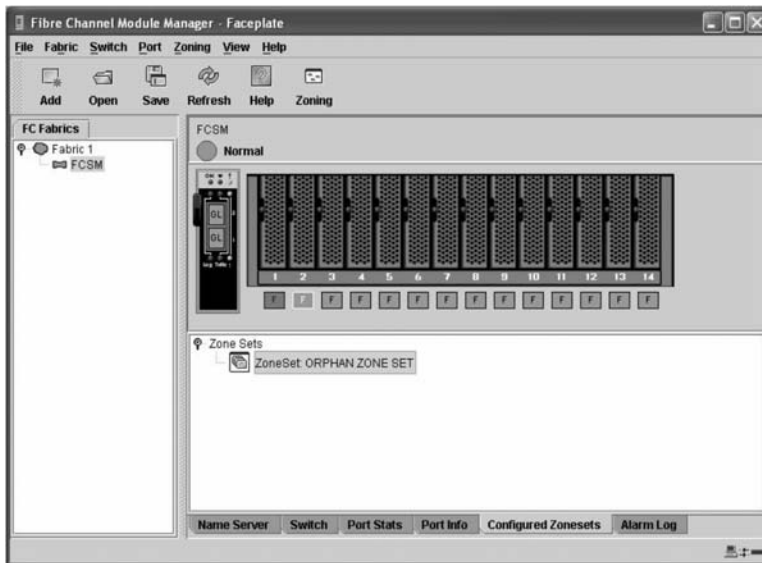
Fibre Channel Module Manager - Faceplate

File Fabric Switch Port Zoning View Help

Add Open Save Refresh Help Zoning

FC Fabrics

Fabric 1
FCSM

FCSM

Normal

GL
GL

1 2 3 4 5 6 7 8 9 10 11 12 13 14

F F F F F F F F F F F F F F

Zone Sets
ZoneSet: ORPHAN ZONE SET

Name Server | Switch | Port Stats | Port Info | Configured Zonesets | Alarm Log